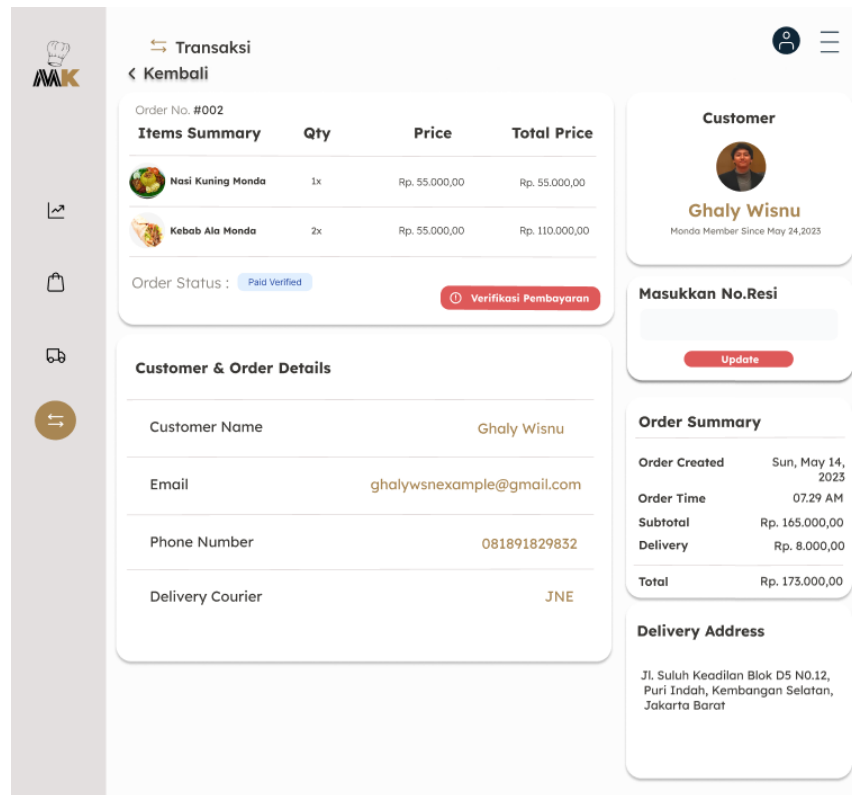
MK

Transaksi
< Kembali

Order No. #002

| Items Summary | Qty | Price | Total Price |
|---|---|---|---|
| Nasi Kuning Monda | 1x | Rp. 55.000,00 | Rp. 55.000,00 |
| Kebab Ala Monda | 2x | Rp. 55.000,00 | Rp. 110.000,00 |

Order Status : Paid Verified

Verifikasi Pembayaran

Customer & Order Details

| | |
|---|---|
| Customer Name | Ghaly Wisnu |
| Email | ghalywsnexample@gmail.com |
| Phone Number | 081891829832 |
| Delivery Courier | JNE |

Customer

Ghaly Wisnu

Monda Member Since May 24,2023

Masukkan No.Resi

Update

Order Summary

| | |
|---|---|
| Order Created | Sun, May 14, 2023 |
| Order Time | 07.29 AM |
| Subtotal | Rp. 165.000,00 |
| Delivery | Rp. 8.000,00 |
| Total | Rp. 173.000,00 |

Delivery Address

Jl. Suluh Keadilan Blok D5 N0.12, Puri Indah, Kembangan Selatan, Jakarta Barat